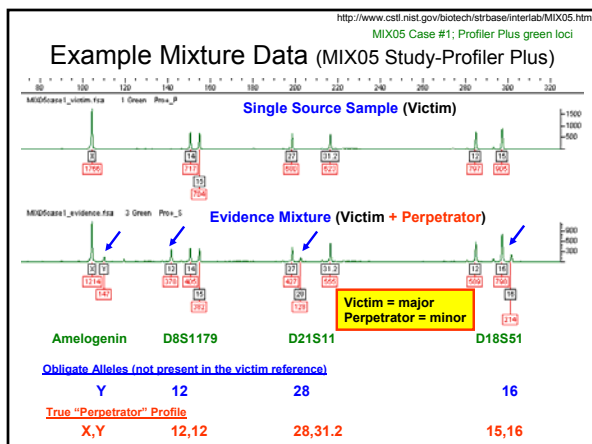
http://www.cstl.nist.gov/biotech/strbase/interlab/MIX05.htm

MIX05 Case #1; Profiler Plus green loci

Example Mixture Data (MIX05 Study-Profiler Plus)

80 100 120 140 160 180 200 220 240 260 280 300 320

MIX05case1_victim.fsa 1 Green Pro+_P

Single Source Sample (Victim)

1500
1000
500

X
1766

14
717

15
794

27
860

31.2
623

12
797

15
905

MIX05case1_evidence.fsa 3 Green Pro+_S

Evidence Mixture (Victim + Perpetrator)

900
600
300

X Y
1214 147

12
378

14
405

15
282

27
407

28
129

31.2
555

12
589

16
790

15
214

Victim = major
Perpetrator = minor

Amelogenin D8S1179 D21S11 D18S51

Obligate Alleles (not present in the victim reference)

| Y | 12 | 28 | 16 |
|---|---|---|---|

True "Perpetrator" Profile

| X,Y | 12,12 | 28,31.2 | 15,16 |
|---|---|---|---|